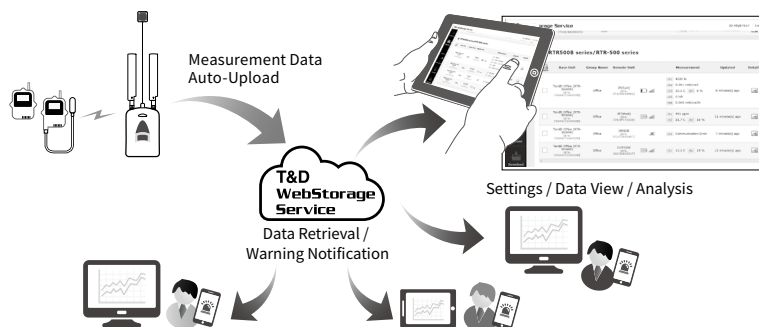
Measurement Data Auto-Upload

T&D WebStorage Service

Data Retrieval / Warning Notification

Settings / Data View / Analysis

RTR500B series/RTR-500 series

Base Unit

Group Name

Remote Unit

Measurement

Updated

Office

Office

Office

Office